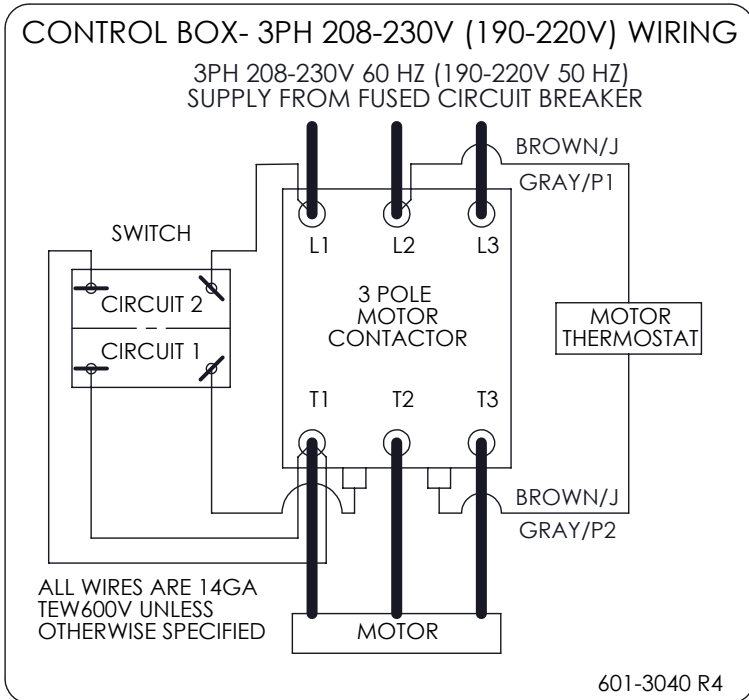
CONTROL BOX- 3PH 208-230V (190-220V) WIRING

3PH 208-230V 60 HZ (190-220V 50 HZ)
SUPPLY FROM FUSED CIRCUIT BREAKER

BROWN/J

GRAY/P1

SWITCH

L1 L2 L3

CIRCUIT 2

3 POLE
MOTOR
CONTACTOR

MOTOR
THERMOSTAT

CIRCUIT 1

T1 T2 T3

BROWN/J

GRAY/P2

ALL WIRES ARE 14GA
TEW600V UNLESS
OTHERWISE SPECIFIED

MOTOR

601-3040 R4